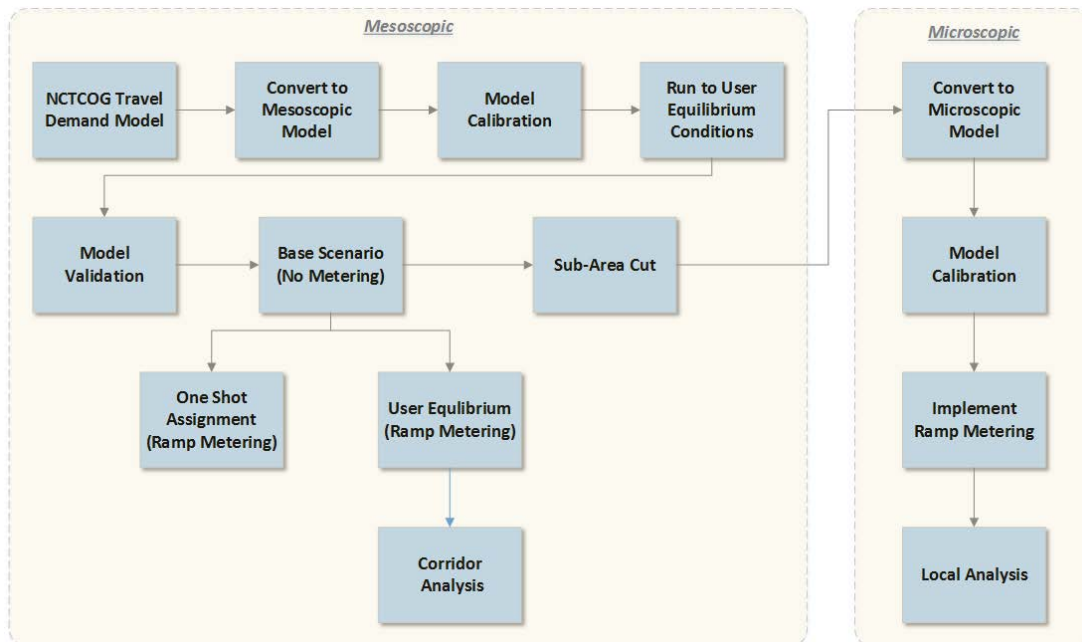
Mesoscopic

NCTCOG Travel Demand Model

Convert to Mesoscopic Model

Model Calibration

Run to User Equilibrium Conditions

Model Validation

Base Scenario (No Metering)

Sub-Area Cut

One Shot Assignment (Ramp Metering)

User Equlibrium (Ramp Metering)

Corridor Analysis

Microscopic

Convert to Microscopic Model

Model Calibration

Implement Ramp Metering

Local Analysis